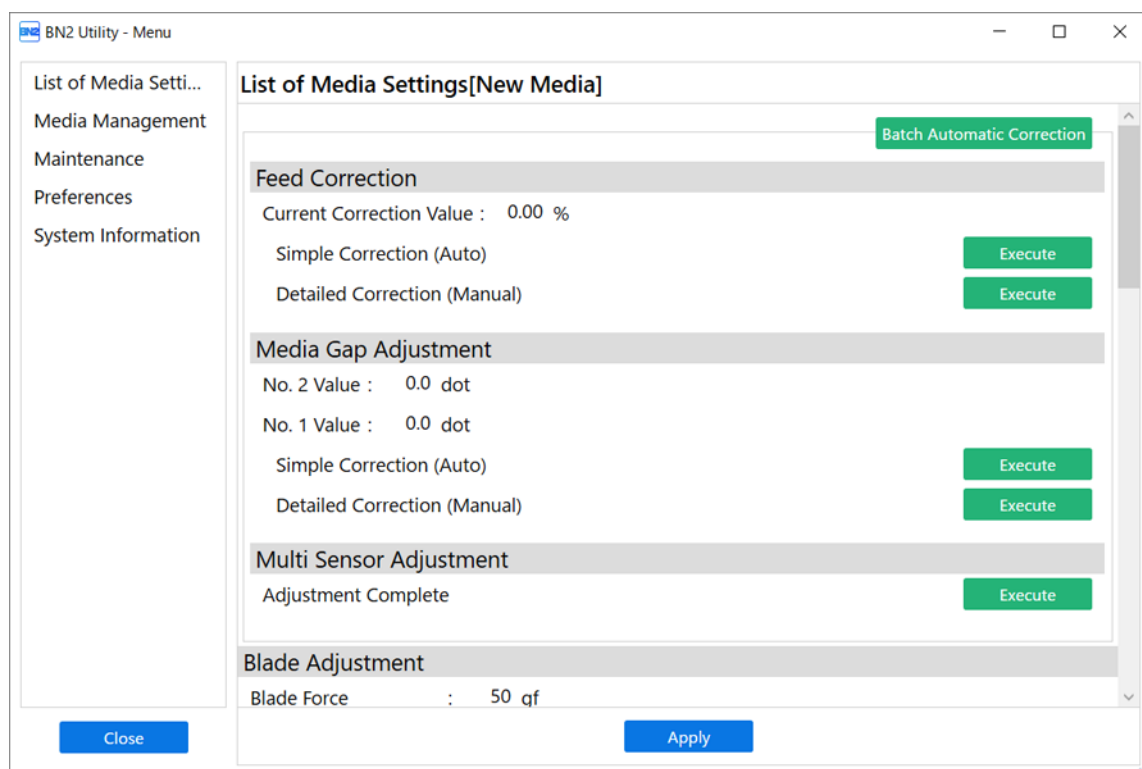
BN2 Utility - Menu

List of Media Setti...
Media Management
Maintenance
Preferences
System Information

List of Media Settings[New Media]

Batch Automatic Correction

Feed Correction
Current Correction Value : 0.00 %
Simple Correction (Auto) Execute
Detailed Correction (Manual) Execute

Media Gap Adjustment
No. 2 Value : 0.0 dot
No. 1 Value : 0.0 dot
Simple Correction (Auto) Execute
Detailed Correction (Manual) Execute

Multi Sensor Adjustment
Adjustment Complete Execute

Blade Adjustment
Blade Force : 50 gf

Close
Apply